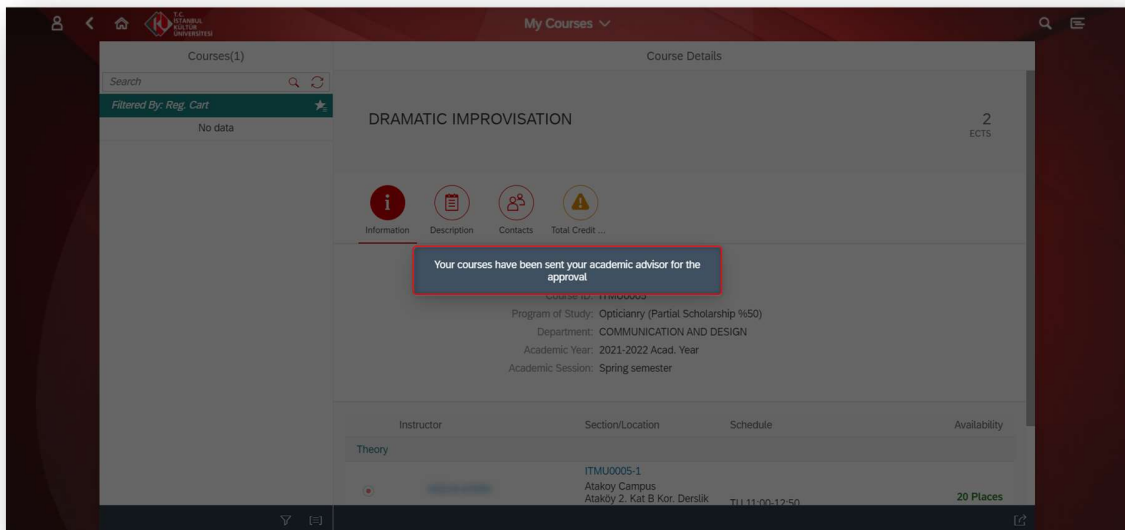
T.C. İSTANBUL KÜLTÜR ÜNİVERSİTESİ

My Courses

Courses(1)

Search

Filtered By: Reg. Cart

No data

Course Details

DRAMATIC IMPROVISATION

2
ECTS

Information Description Contacts Total Credit ...

Your courses have been sent your academic advisor for the approval

Course ID: ITMU0005

Program of Study: Opticianry (Partial Scholarship %50)

Department: COMMUNICATION AND DESIGN

Academic Year: 2021-2022 Acad. Year

Academic Session: Spring semester

| Instructor | Section/Location | Schedule | Availability |
|---|---|---|---|
| Theory | | | |
| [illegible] | ITMU0005-1 Atakoy Campus Ataköy 2. Kat B Kor. Derslik | TU 11:00-12:50 | 20 Places |